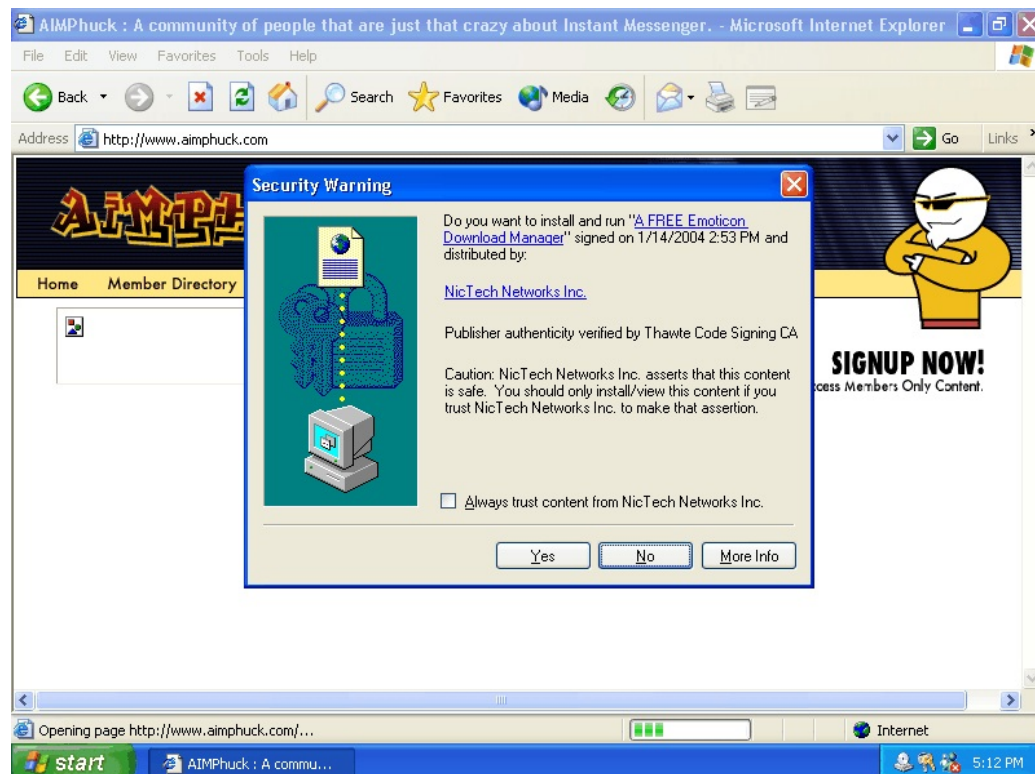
AIMPhuck : A community of people that are just that crazy about Instant Messenger. - Microsoft Internet Explorer

File Edit View Favorites Tools Help

Back Search Favorites Media

Address http://www.aimphuck.com Go Links

AIMPH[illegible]

Home Member Directory

Security Warning

Do you want to install and run "A FREE Emoticon Download Manager" signed on 1/14/2004 2:53 PM and distributed by:

NicTech Networks Inc.

Publisher authenticity verified by Thawte Code Signing CA

Caution: NicTech Networks Inc. asserts that this content is safe. You should only install/view this content if you trust NicTech Networks Inc. to make that assertion.

Always trust content from NicTech Networks Inc.

Yes No More Info

SIGNUP NOW!

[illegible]cess Members Only Content.

Opening page http://www.aimphuck.com/...

Internet

start AIMPhuck : A commu...

5:12 PM